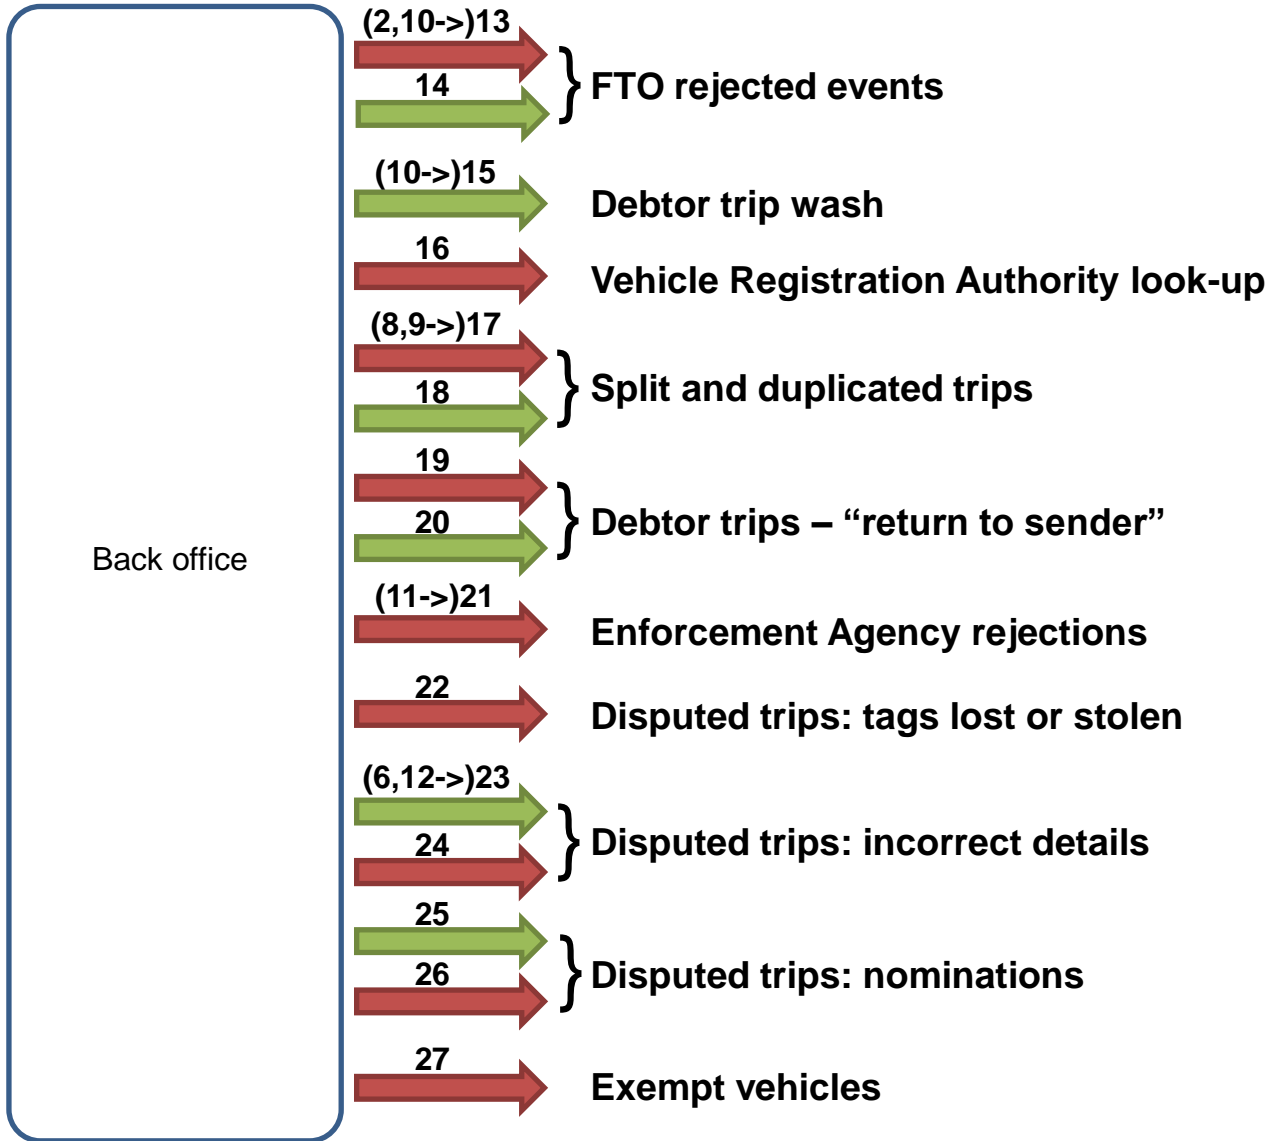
Back office

(2,10->)13

14

FTO rejected events

(10->)15

Debtor trip wash

16

Vehicle Registration Authority look-up

(8,9->)17

18

Split and duplicated trips

19

20

Debtor trips – “return to sender”

(11->)21

Enforcement Agency rejections

22

Disputed trips: tags lost or stolen

(6,12->)23

24

Disputed trips: incorrect details

25

26

Disputed trips: nominations

27

Exempt vehicles